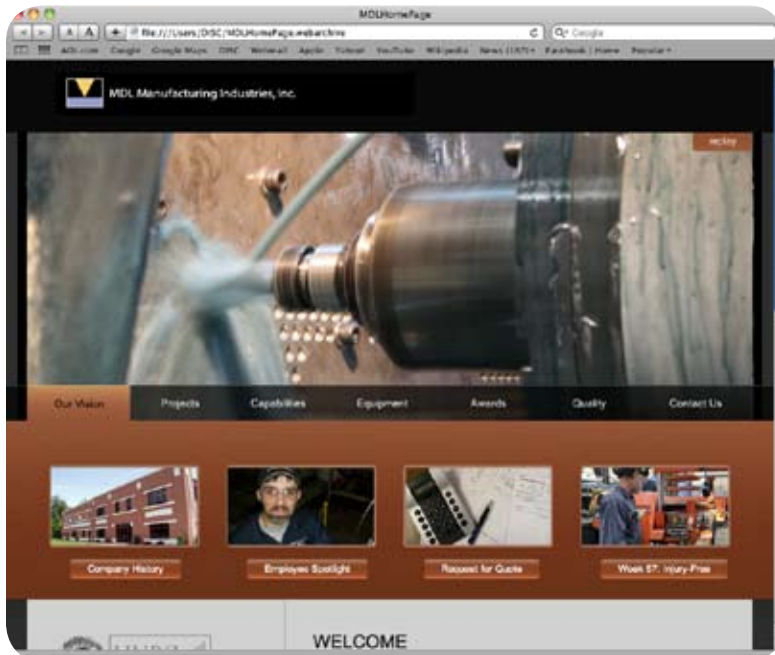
MDLHomePage

file:///Users/DISC/MDLHomePage.webarchive

Google

Google Google Maps DISC Netvend Apple Yahoo! YouTube Wikipedia News (197) Facebook | Home Popular

MDL Manufacturing Industries, Inc.

Our Vision Projects Capabilities Equipment Awards Quality Contact Us

Company History

Employee Spotlight

Request for Quote

Week 57: Injury-Free

WELCOME